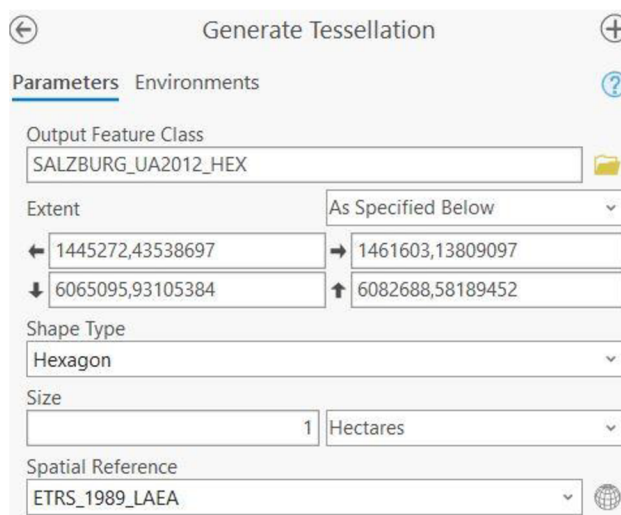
Generate Tessellation

Parameters Environments

Output Feature Class
SALZBURG_UA2012_HEX

Extent
As Specified Below

1445272,43538697
1461603,13809097
6065095,93105384
6082688,58189452

Shape Type
Hexagon

Size
1
Hectares

Spatial Reference
ETRS_1989_LAEA